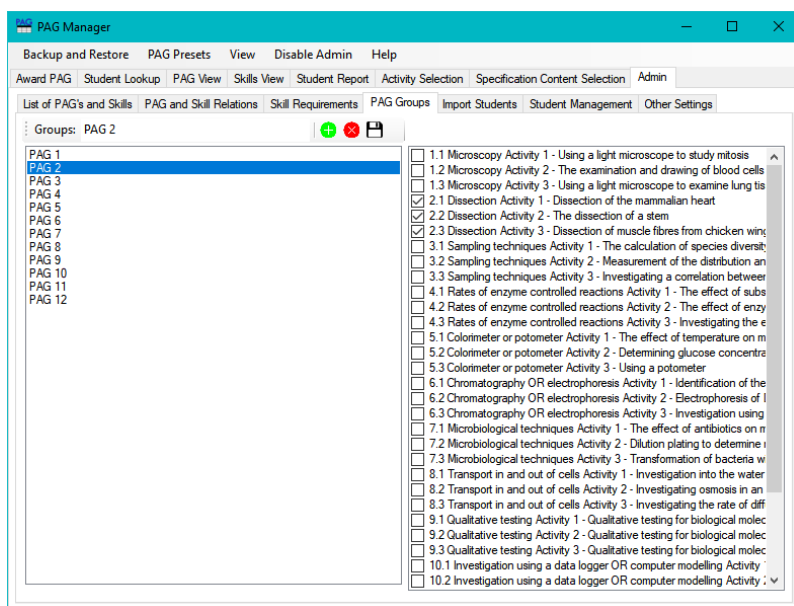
PAG Manager

Backup and Restore PAG Presets View Disable Admin Help

Award PAG | Student Lookup | PAG View | Skills View | Student Report | Activity Selection | Specification Content Selection | Admin

List of PAG's and Skills | PAG and Skill Relations | Skill Requirements | PAG Groups | Import Students | Student Management | Other Settings

Groups: PAG 2

PAG 1
PAG 2
PAG 3
PAG 4
PAG 5
PAG 6
PAG 7
PAG 8
PAG 9
PAG 10
PAG 11
PAG 12

1.1 Microscopy Activity 1 - Using a light microscope to study mitosis
1.2 Microscopy Activity 2 - The examination and drawing of blood cells
1.3 Microscopy Activity 3 - Using a light microscope to examine lung tis
2.1 Dissection Activity 1 - Dissection of the mammalian heart
2.2 Dissection Activity 2 - The dissection of a stem
2.3 Dissection Activity 3 - Dissection of muscle fibres from chicken wing
3.1 Sampling techniques Activity 1 - The calculation of species diversity
3.2 Sampling techniques Activity 2 - Measurement of the distribution an
3.3 Sampling techniques Activity 3 - Investigating a correlation between
4.1 Rates of enzyme controlled reactions Activity 1 - The effect of subs
4.2 Rates of enzyme controlled reactions Activity 2 - The effect of enzy
4.3 Rates of enzyme controlled reactions Activity 3 - Investigating the e
5.1 Colorimeter or potometer Activity 1 - The effect of temperature on m
5.2 Colorimeter or potometer Activity 2 - Determining glucose concentra
5.3 Colorimeter or potometer Activity 3 - Using a potometer
6.1 Chromatography OR electrophoresis Activity 1 - Identification of the
6.2 Chromatography OR electrophoresis Activity 2 - Electrophoresis of I
6.3 Chromatography OR electrophoresis Activity 3 - Investigation using
7.1 Microbiological techniques Activity 1 - The effect of antibiotics on m
7.2 Microbiological techniques Activity 2 - Dilution plating to determine r
7.3 Microbiological techniques Activity 3 - Transformation of bacteria w
8.1 Transport in and out of cells Activity 1 - Investigation into the water
8.2 Transport in and out of cells Activity 2 - Investigating osmosis in an
8.3 Transport in and out of cells Activity 3 - Investigating the rate of diff
9.1 Qualitative testing Activity 1 - Qualitative testing for biological molec
9.2 Qualitative testing Activity 2 - Qualitative testing for biological molec
9.3 Qualitative testing Activity 3 - Qualitative testing for biological molec
10.1 Investigation using a data logger OR computer modelling Activity
10.2 Investigation using a data logger OR computer modelling Activity